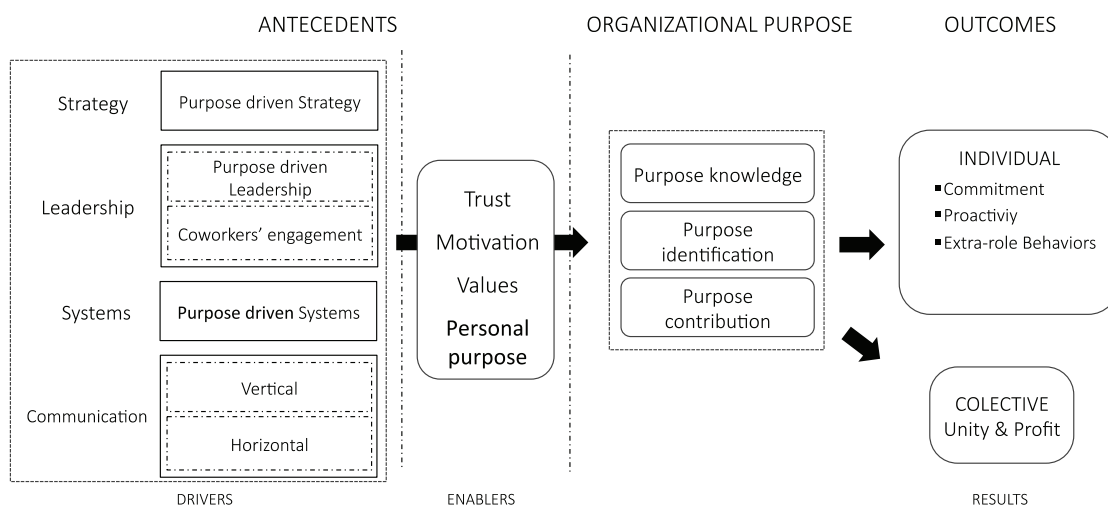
ANTECEDENTS

ORGANIZATIONAL PURPOSE

OUTCOMES

Strategy

Purpose driven Strategy

Leadership

Purpose driven Leadership

Coworkers' engagement

Systems

Purpose driven Systems

Communication

Vertical

Horizontal

Trust

Motivation

Values

Personal purpose

Purpose knowledge

Purpose identification

Purpose contribution

INDIVIDUAL

▪Commitment

▪Proactiviy

▪Extra-role Behaviors

COLECTIVE

Unity & Profit

DRIVERS

ENABLERS

RESULTS